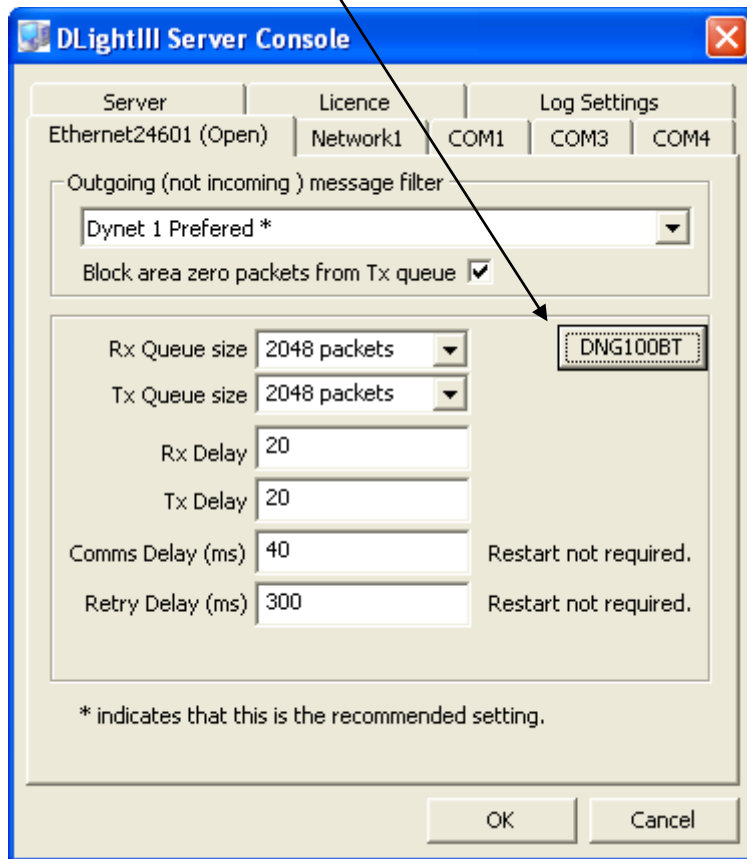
DLightIII Server Console

Server
Licence
Log Settings
Ethernet24601 (Open)
Network1
COM1
COM3
COM4

Outgoing (not incoming ) message filter
Dynet 1 Prefered *
Block area zero packets from Tx queue

DNG100BT

Rx Queue size 2048 packets
Tx Queue size 2048 packets
Rx Delay 20
Tx Delay 20
Comms Delay (ms) 40 Restart not required.
Retry Delay (ms) 300 Restart not required.

* indicates that this is the recommended setting.

OK
Cancel